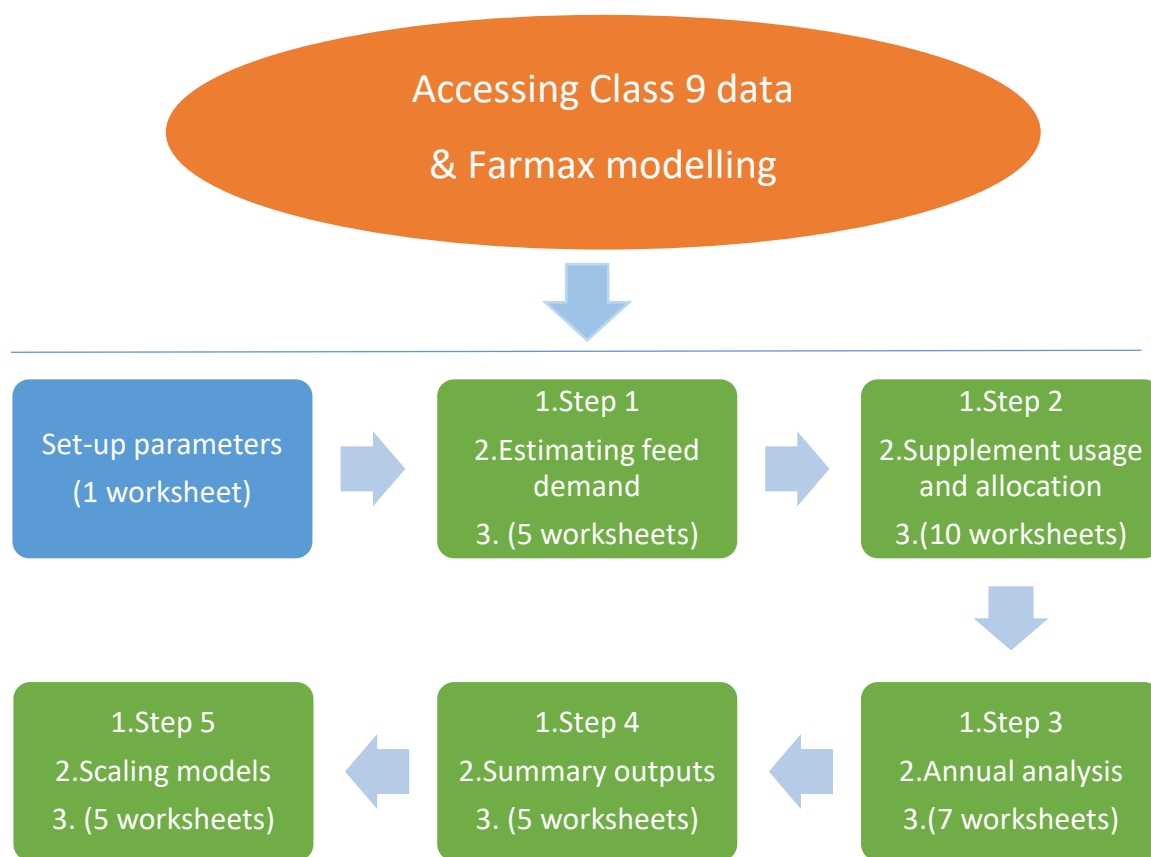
Accessing Class 9 data

& Farmax modelling

Set-up parameters
(1 worksheet)

1.Step 1
2.Estimating feed demand
3. (5 worksheets)

1.Step 2
2.Supplement usage and allocation
3.(10 worksheets)

1.Step 3
2.Annual analysis
3.(7 worksheets)

1.Step 4
2.Summary outputs
3. (5 worksheets)

1.Step 5
2.Scaling models
3. (5 worksheets)